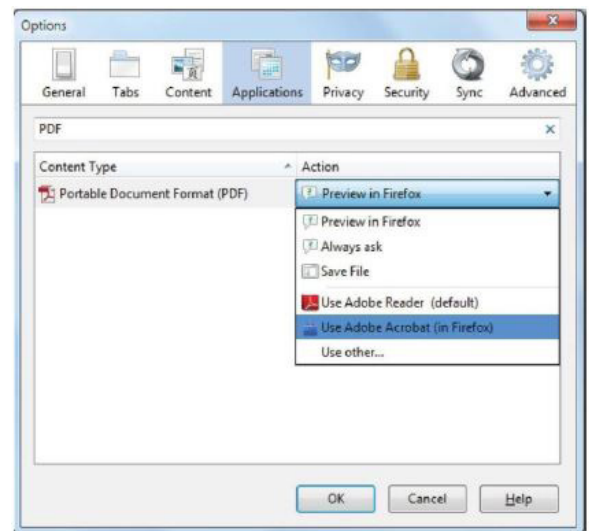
Options

General Tabs Content Applications Privacy Security Sync Advanced

PDF

| Content Type | Action |
|---|---|
| Portable Document Format (PDF) | Preview in Firefox |

Preview in Firefox
Always ask
Save File
Use Adobe Reader (default)
Use Adobe Acrobat (in Firefox)
Use other...

OK Cancel Help